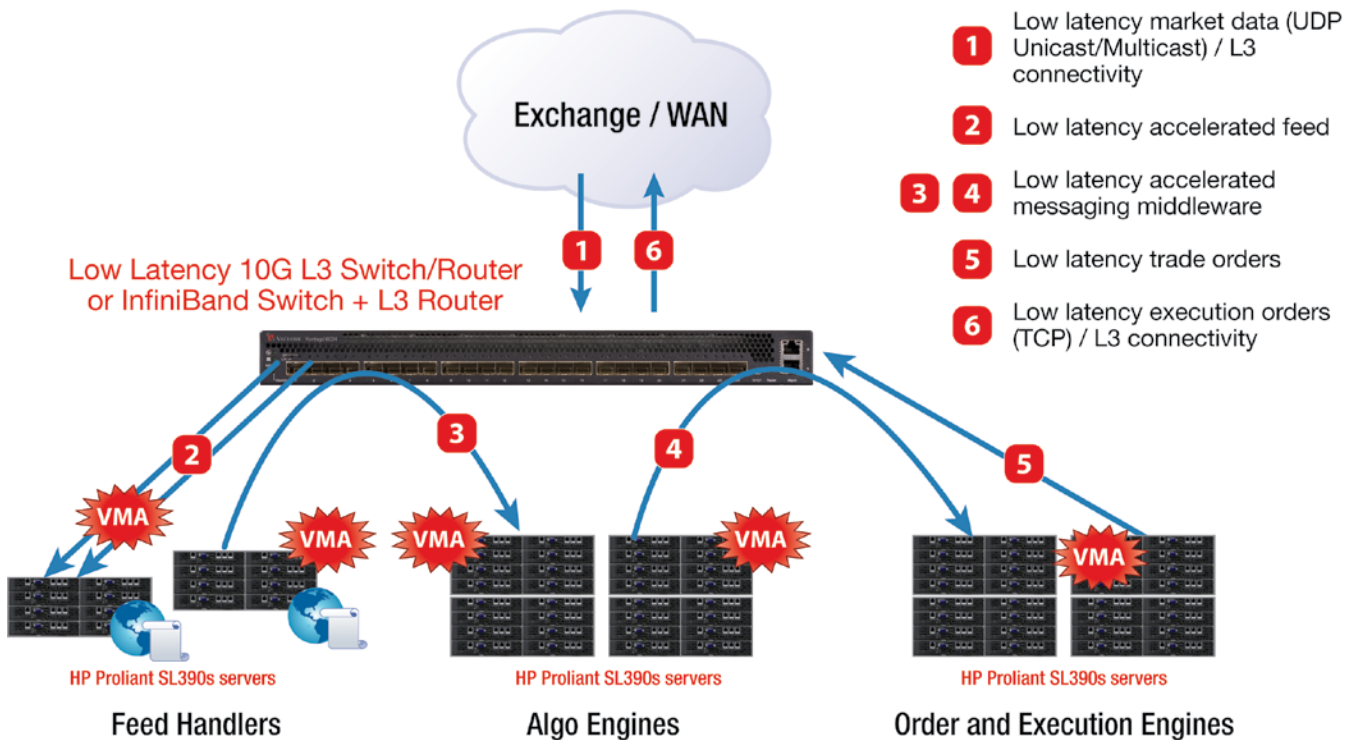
Exchange / WAN

1 Low latency market data (UDP Unicast/Multicast) / L3 connectivity

2 Low latency accelerated feed

3 4 Low latency accelerated messaging middleware

5 Low latency trade orders

6 Low latency execution orders (TCP) / L3 connectivity

1 6

Low Latency 10G L3 Switch/Router or InfiniBand Switch + L3 Router

2 3 4 5

VMA VMA VMA VMA VMA

HP Proliant SL390s servers

HP Proliant SL390s servers

HP Proliant SL390s servers

Feed Handlers

Algo Engines

Order and Execution Engines